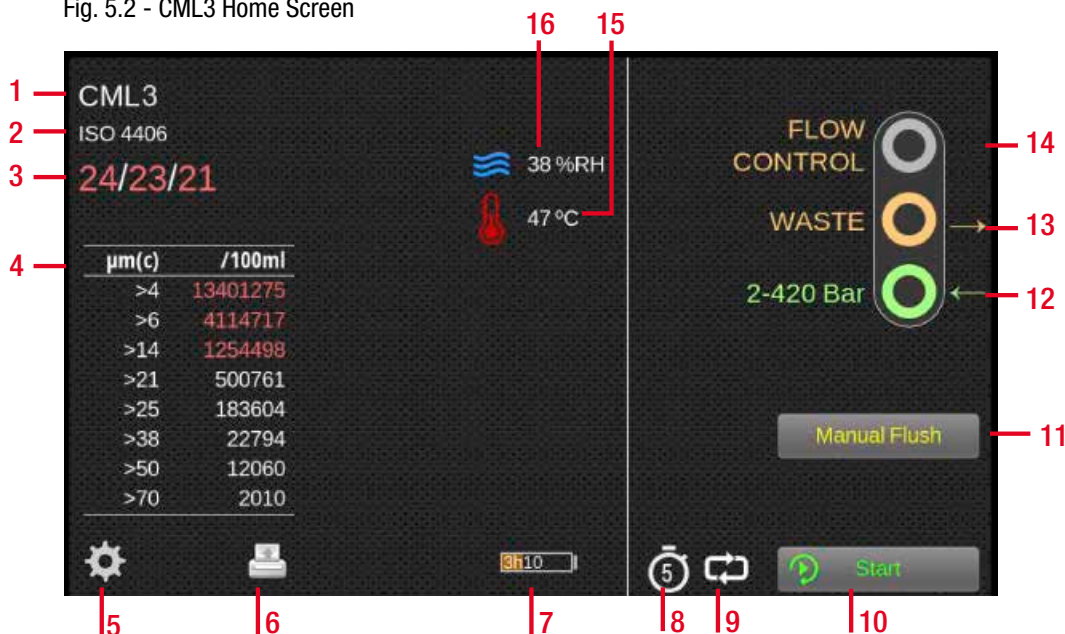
Fig. 5.2 - CML3 Home Screen

1 CML3
2 ISO 4406
3 24/23/21
4

| µm(c) | /100ml |
|---|---|
| >4 | 13401275 |
| >6 | 4114717 |
| >14 | 1254498 |
| >21 | 500761 |
| >25 | 183604 |
| >38 | 22794 |
| >50 | 12060 |
| >70 | 2010 |

16 15
38 %RH
47 °C

FLOW CONTROL 14
WASTE 13
2-420 Bar 12

Manual Flush 11

3h10

5

Start

5 6 7 8 9 10